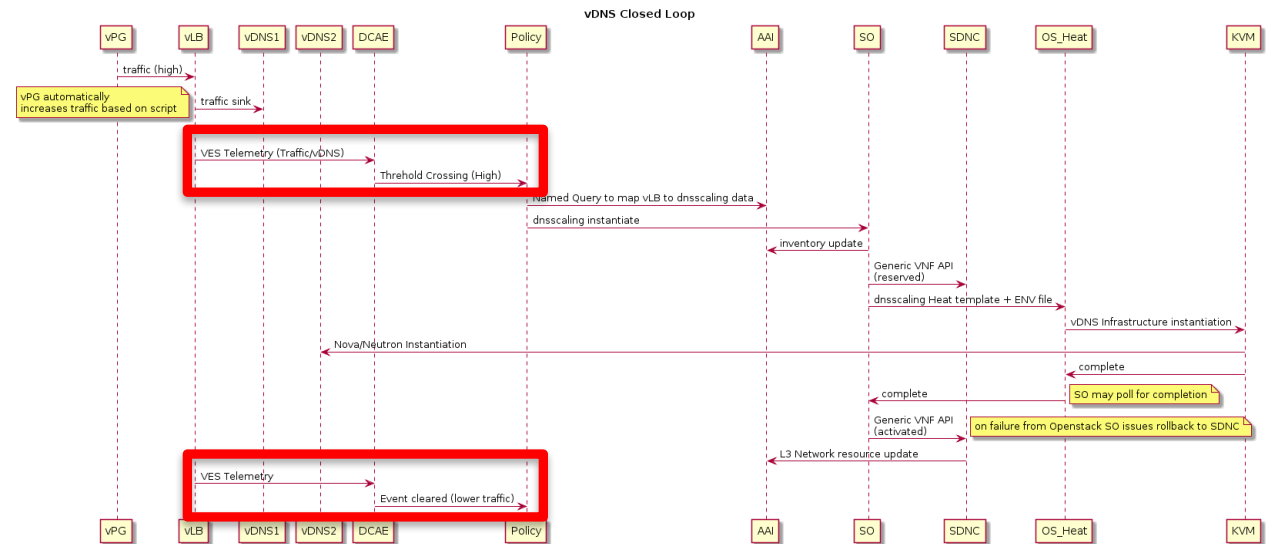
vDNS Closed Loop

vPG
vLB
vDNS1
vDNS2
DCAE
Policy
AAI
SO
SDNC
OS_Heat
KVM

traffic (high)

vPG automatically increases traffic based on script

traffic sink

VES Telemetry (Traffic/vDNS)

Threhold Crossing (High)

Named Query to map vLB to dnsscaling data

dnsscaling instantiate

inventory update

Generic VNF API (reserved)

dnsscaling Heat template + ENV file

vDNS Infrastructure instantiation

Nova/Neutron Instantiation

complete

complete

SO may poll for completion

Generic VNF API (activated)

on failure from Openstack SO issues rollback to SDNC

L3 Network resource update

VES Telemetry

Event cleared (lower traffic)

vPG
vLB
vDNS1
vDNS2
DCAE
Policy
AAI
SO
SDNC
OS_Heat
KVM